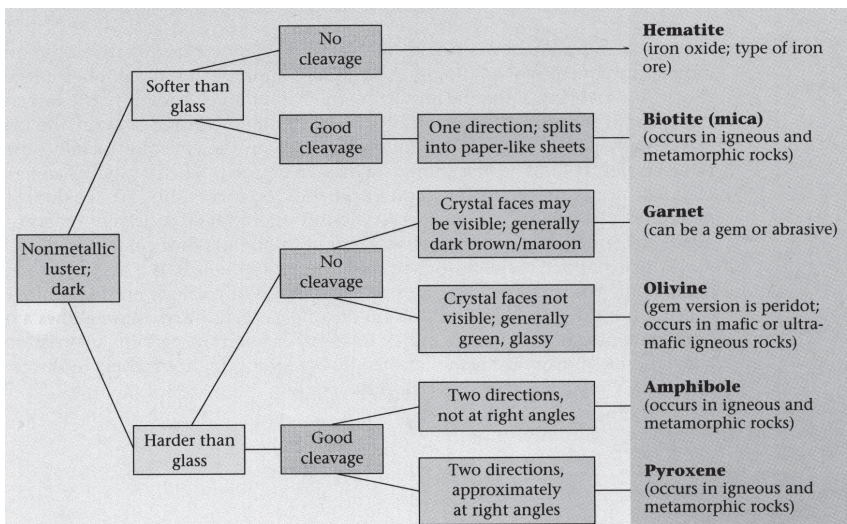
Nonmetallic luster; dark

Softer than glass

No cleavage

Hematite
(iron oxide; type of iron ore)

Good cleavage

One direction; splits into paper-like sheets

Biotite (mica)
(occurs in igneous and metamorphic rocks)

Harder than glass

No cleavage

Crystal faces may be visible; generally dark brown/maroon

Garnet
(can be a gem or abrasive)

Crystal faces not visible; generally green, glassy

Olivine
(gem version is peridot; occurs in mafic or ultramafic igneous rocks)

Good cleavage

Two directions, not at right angles

Amphibole
(occurs in igneous and metamorphic rocks)

Two directions, approximately at right angles

Pyroxene
(occurs in igneous and metamorphic rocks)